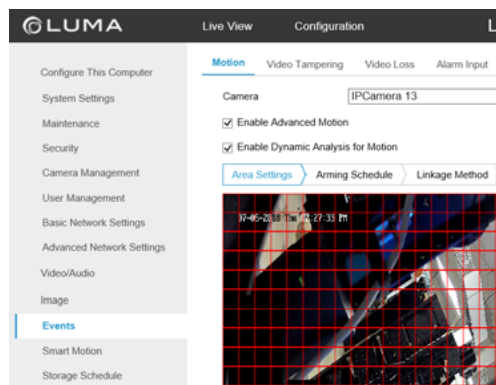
LUMA

Live View
Configuration
L

Configure This Computer
System Settings
Maintenance
Security
Camera Management
User Management
Basic Network Settings
Advanced Network Settings
Video/Audio
Image
Events
Smart Motion
Storage Schedule

Motion
Video Tampering
Video Loss
Alarm Input

Camera
IPCamera 13

Enable Advanced Motion

Enable Dynamic Analysis for Motion

Area Settings
Arming Schedule
Linkage Method

07-05-20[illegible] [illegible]:27:33 PM